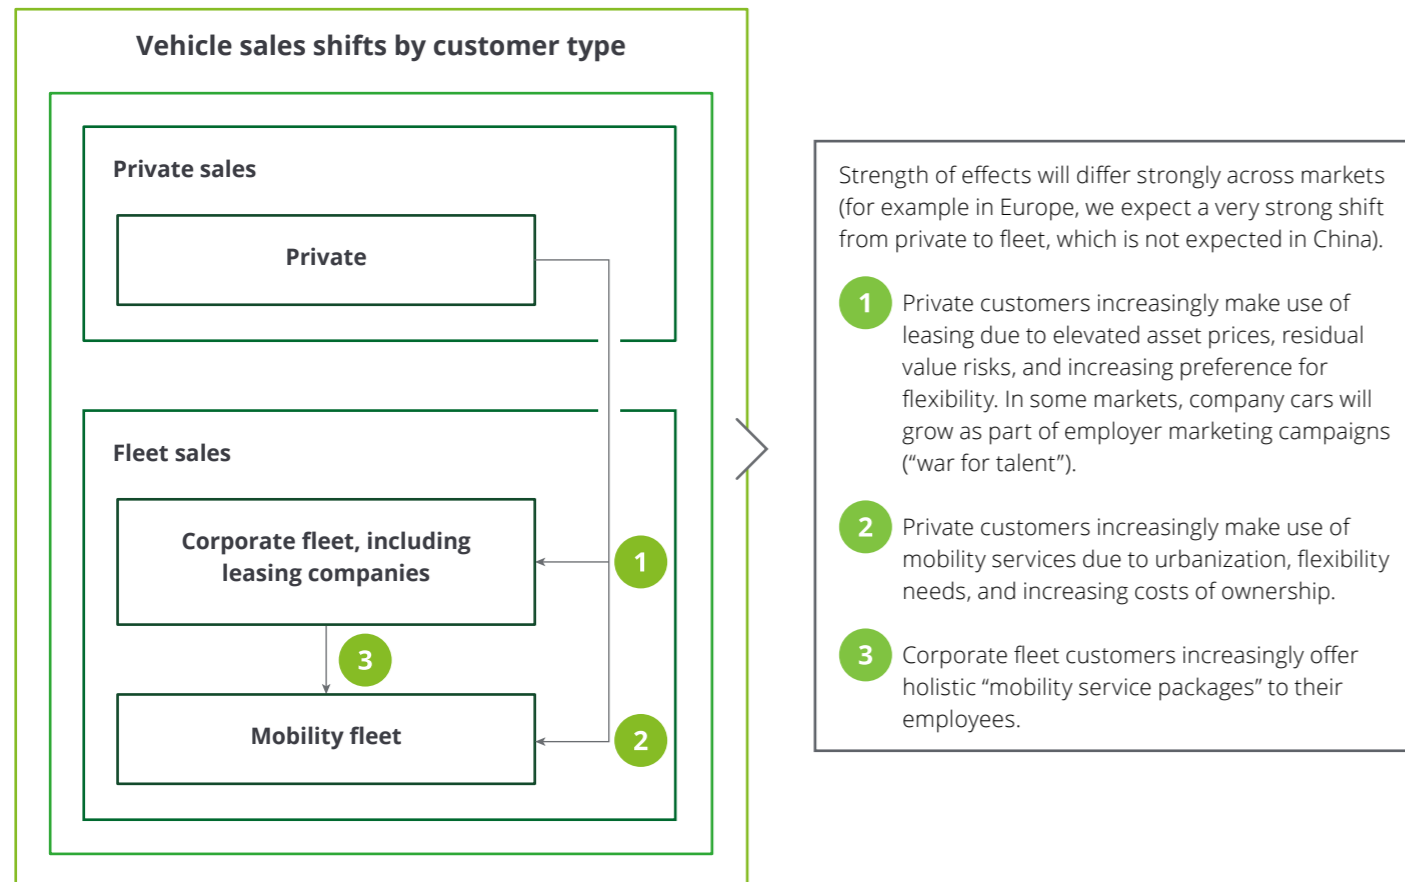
Vehicle sales shifts by customer type

Private sales

Private

Fleet sales

Corporate fleet, including leasing companies

1

3

Mobility fleet

2

Strength of effects will differ strongly across markets (for example in Europe, we expect a very strong shift from private to fleet, which is not expected in China).

1 Private customers increasingly make use of leasing due to elevated asset prices, residual value risks, and increasing preference for flexibility. In some markets, company cars will grow as part of employer marketing campaigns ("war for talent").

2 Private customers increasingly make use of mobility services due to urbanization, flexibility needs, and increasing costs of ownership.

3 Corporate fleet customers increasingly offer holistic "mobility service packages" to their employees.